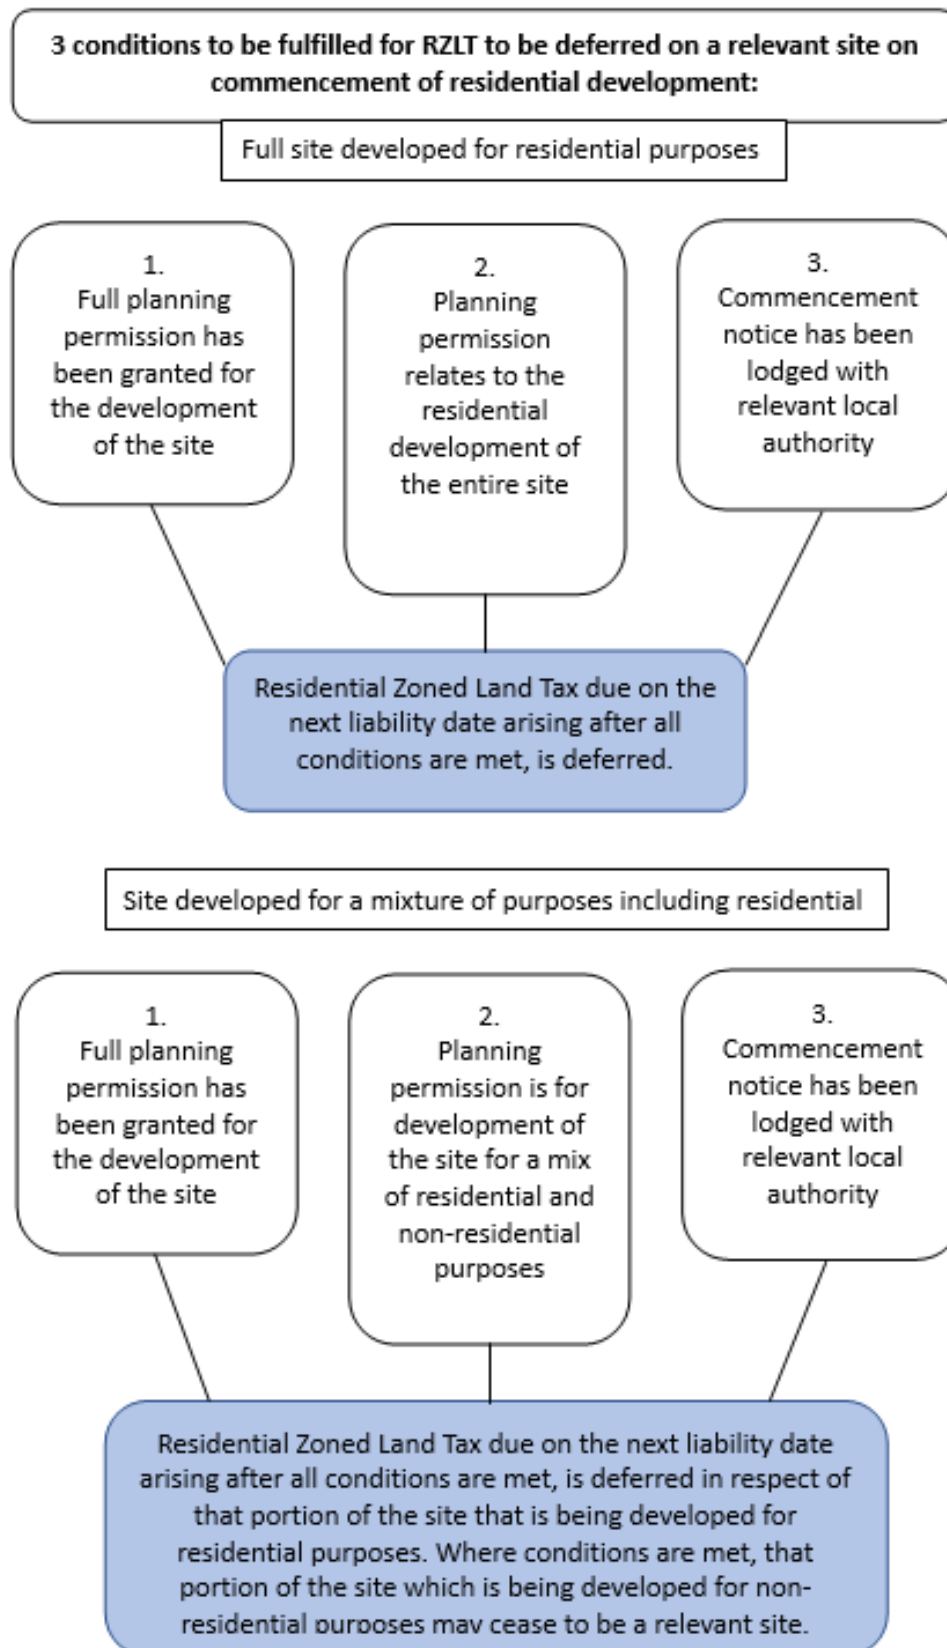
3 conditions to be fulfilled for RZLT to be deferred on a relevant site on commencement of residential development:

Full site developed for residential purposes

1.
Full planning permission has been granted for the development of the site

2.
Planning permission relates to the residential development of the entire site

3.
Commencement notice has been lodged with relevant local authority

Residential Zoned Land Tax due on the next liability date arising after all conditions are met, is deferred.

Site developed for a mixture of purposes including residential

1.
Full planning permission has been granted for the development of the site

2.
Planning permission is for development of the site for a mix of residential and non-residential purposes

3.
Commencement notice has been lodged with relevant local authority

Residential Zoned Land Tax due on the next liability date arising after all conditions are met, is deferred in respect of that portion of the site that is being developed for residential purposes. Where conditions are met, that portion of the site which is being developed for non-residential purposes may cease to be a relevant site.